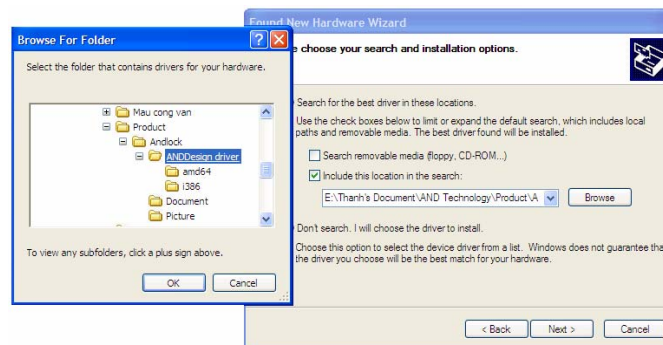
Browse For Folder

Select the folder that contains drivers for your hardware.

Mau cong van
Product
Andlock
ANDDesign driver
amd64
i386
Document
Picture

To view any subfolders, click a plus sign above.

OK
Cancel

Found New Hardware Wizard

choose your search and installation options.

Search for the best driver in these locations.

Use the check boxes below to limit or expand the default search, which includes local paths and removable media. The best driver found will be installed.

Search removable media (floppy, CD-ROM...)

Include this location in the search:

E:\Thanh's Document\AND Technology\Product\A

Browse

Don't search. I will choose the driver to install.

Choose this option to select the device driver from a list. Windows does not guarantee tha the driver you choose will be the best match for your hardware.

< Back
Next >
Cancel